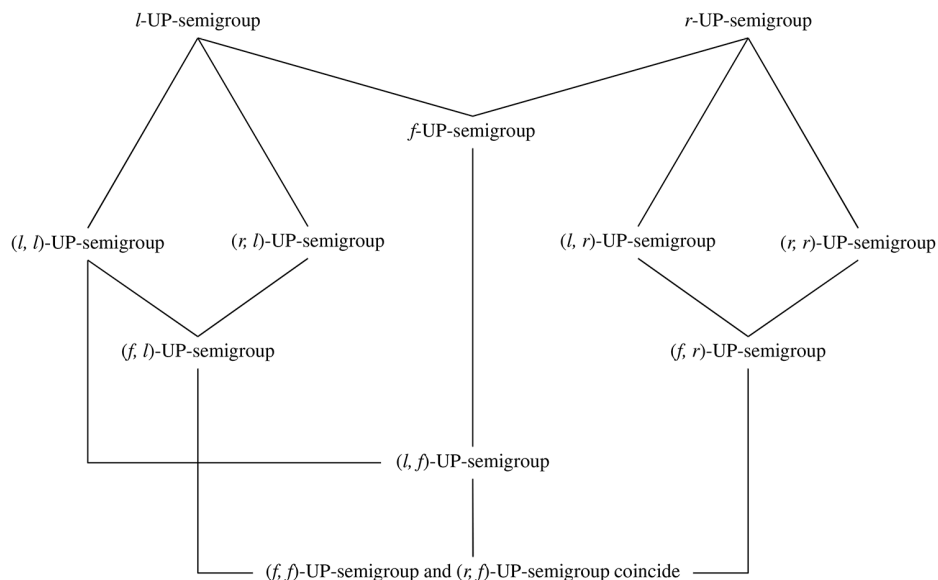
$l$-UP-semigroup

$r$-UP-semigroup

$f$-UP-semigroup

($l$, $l$)-UP-semigroup

($r$, $l$)-UP-semigroup

($l$, $r$)-UP-semigroup

($r$, $r$)-UP-semigroup

($f$, $l$)-UP-semigroup

($f$, $r$)-UP-semigroup

($l$, $f$)-UP-semigroup

($f$, $f$)-UP-semigroup and ($r$, $f$)-UP-semigroup coincide